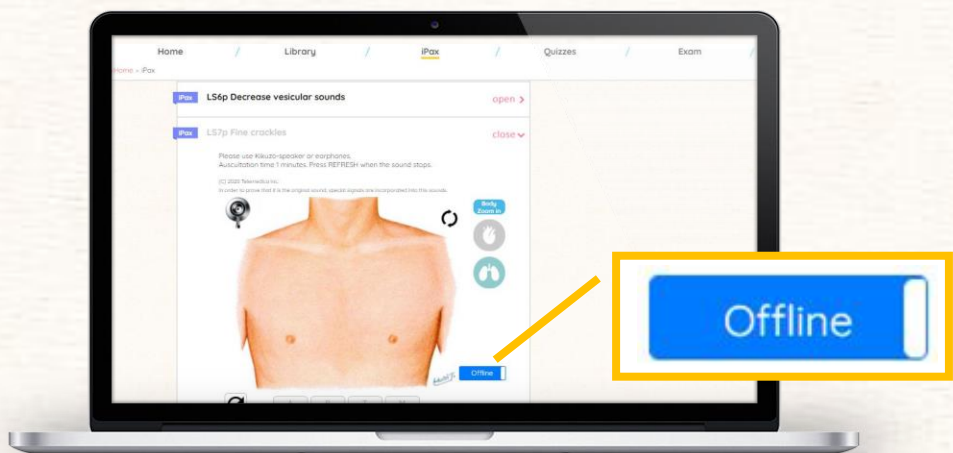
Home / Library / iPax / Quizzes / Exam

Home » iPax

iPax LS6p Decrease vesicular sounds open >

iPax LS7p Fine crackles close

Please use Kikuzo-speaker or earphones.
Auscultation time 1 minutes. Press REFRESH when the sound stops.

(C) 2020 Telemedica Inc.
In order to prove that it is the original sound, special signals are incorporated into this sounds.

Body Zoom in

Offline

Offline